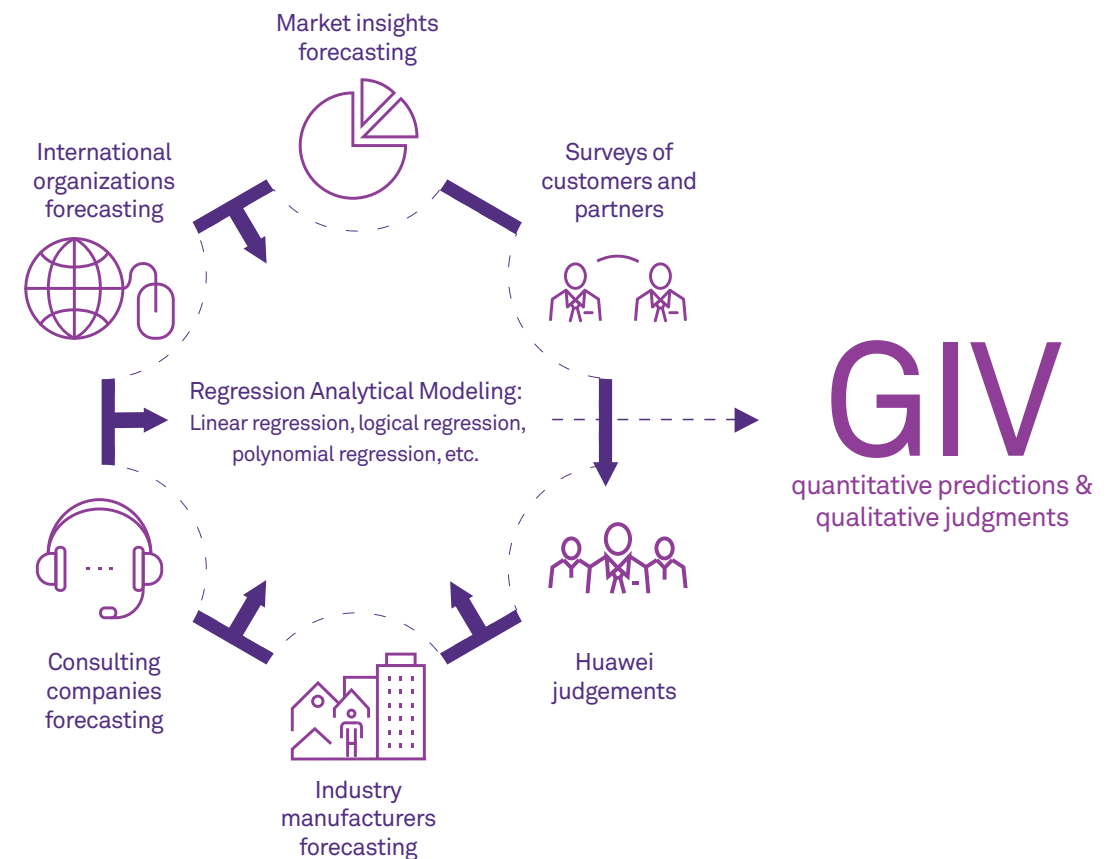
Market insights forecasting

International organizations forecasting

Surveys of customers and partners

Regression Analytical Modeling:
Linear regression, logical regression, polynomial regression, etc.

GIV
quantitative predictions & qualitative judgments

Consulting companies forecasting

Huawei judgements

Industry manufacturers forecasting